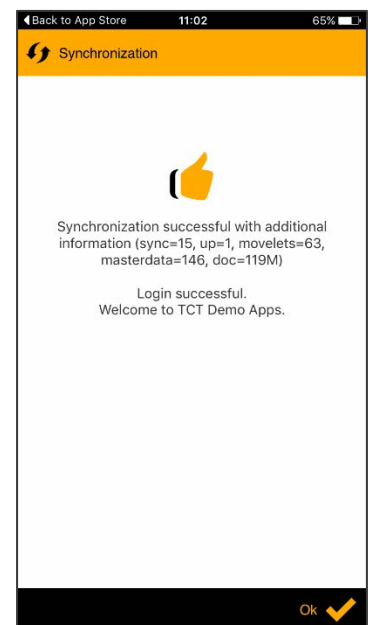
◀ Back to App Store 11:02 65%

Synchronization

Synchronization successful with additional information (sync=15, up=1, movelets=63, masterdata=146, doc=119M)

Login successful.
Welcome to TCT Demo Apps.

Ok